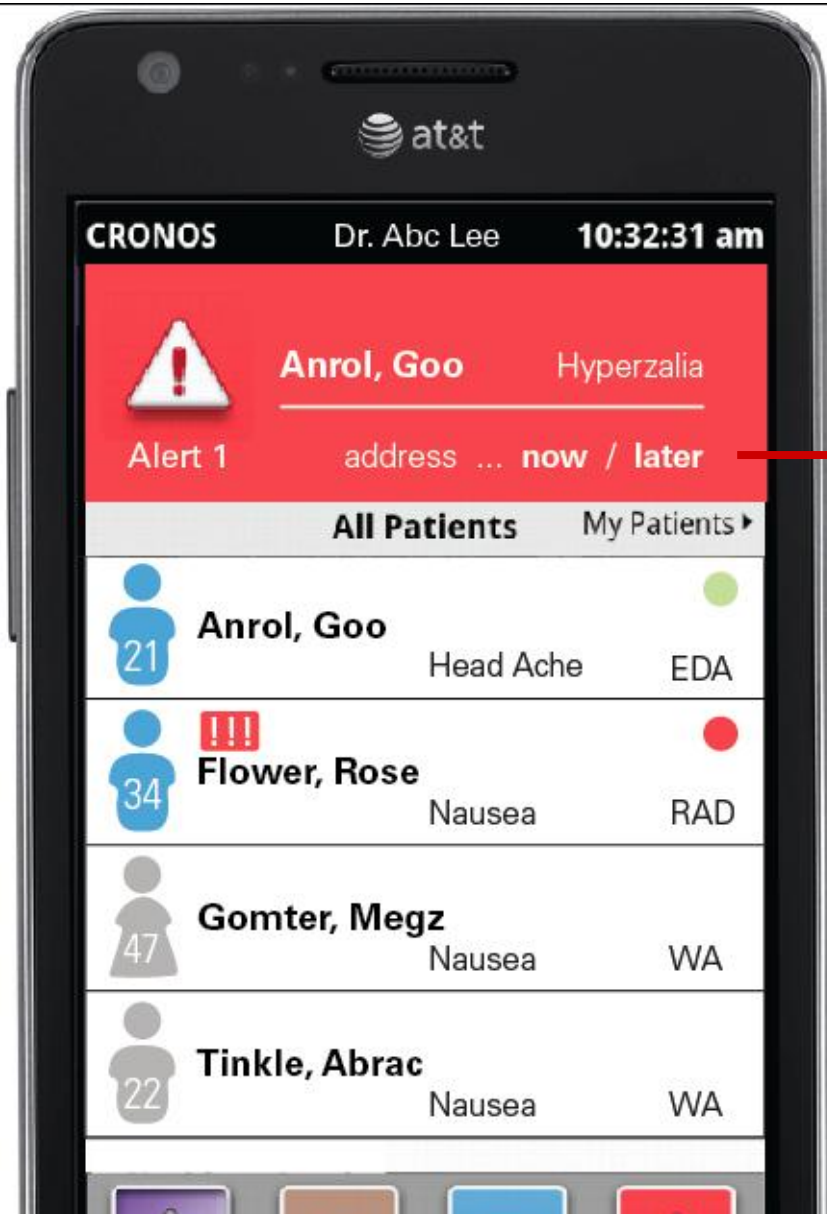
at&t

CRONOS Dr. Abc Lee 10:32:31 am

Alert 1

Anrol, Goo Hyperzalia

address ... now / later

All Patients My Patients ▸

21 Anrol, Goo
Head Ache EDA

!!!
34 Flower, Rose
Nausea RAD

47 Gomter, Megz
Nausea WA

22 Tinkle, Abrac
Nausea WA